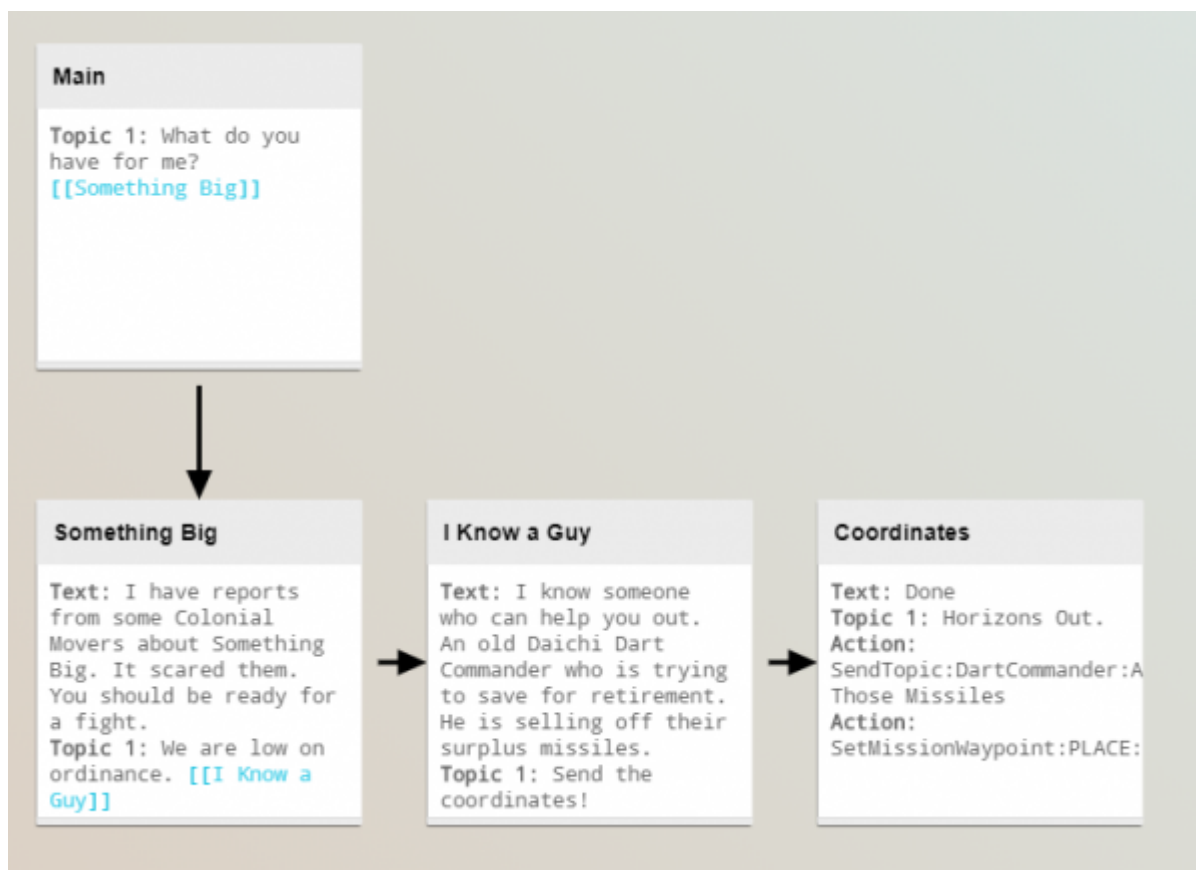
Main

Topic 1: What do you have for me? [[Something Big]]

Something Big

Text: I have reports from some Colonial Movers about Something Big. It scared them. You should be ready for a fight.
Topic 1: We are low on ordinance. [[I Know a Guy]]

I Know a Guy

Text: I know someone who can help you out. An old Daichi Dart Commander who is trying to save for retirement. He is selling off their surplus missiles.
Topic 1: Send the coordinates!

Coordinates

Text: Done
Topic 1: Horizons Out.
Action: SendTopic:DartCommander:A Those Missiles
Action: SetMissionWaypoint:PLACE: